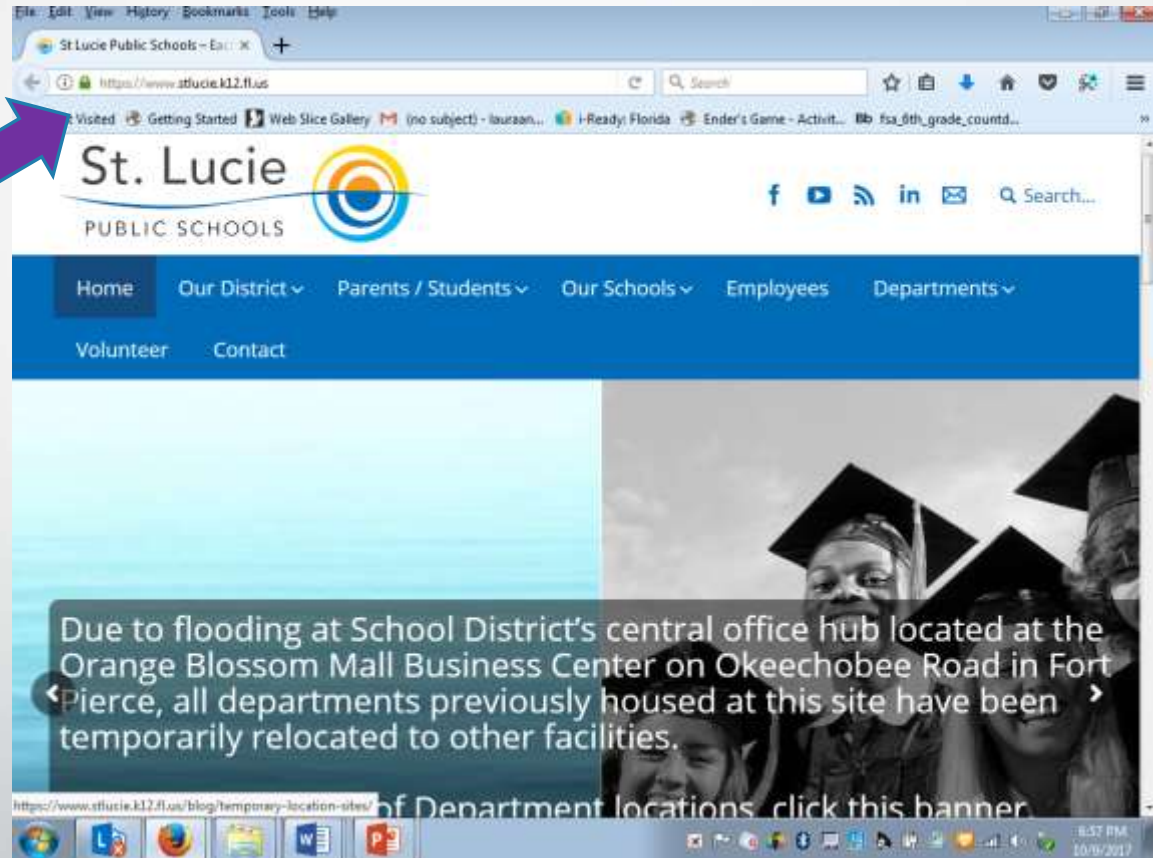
File Edit View History Bookmarks Tools Help

St Lucie Public Schools – Eac ×

https://www.stlucie.k12.fl.us

Search

Visited Getting Started Web Slice Gallery (no subject) - lauraan... i-Ready: Florida Ender's Game - Activit... fsa_6th_grade_countd...

St. Lucie
PUBLIC SCHOOLS

Search...

Home Our District Parents / Students Our Schools Employees Departments Volunteer Contact

Due to flooding at School District's central office hub located at the Orange Blossom Mall Business Center on Okeechobee Road in Fort Pierce, all departments previously housed at this site have been temporarily relocated to other facilities.

https://www.stlucie.k12.fl.us/blog/temporary-location-sites/ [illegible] of Department locations, click this banner.

6:57 PM
10/9/2017